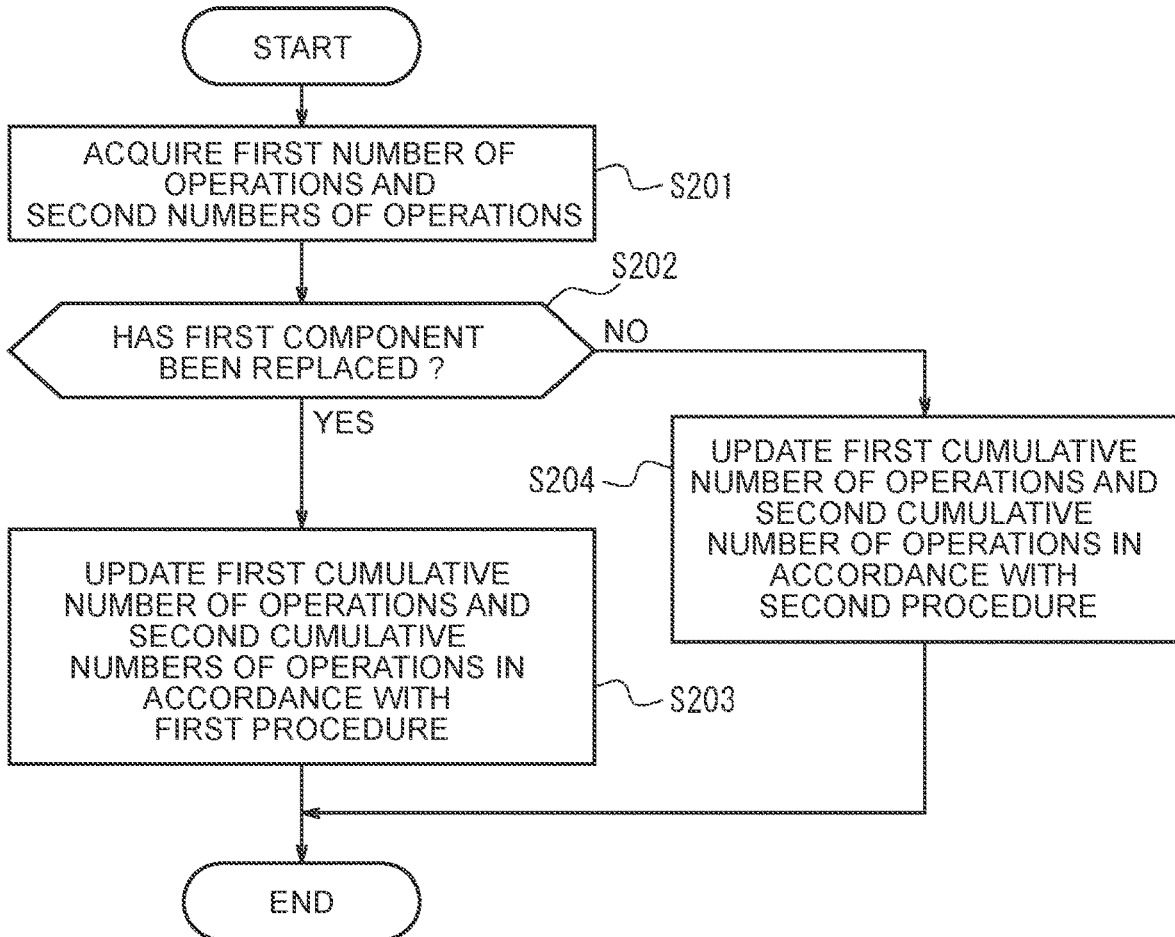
START

ACQUIRE FIRST NUMBER OF OPERATIONS AND SECOND NUMBERS OF OPERATIONS

S201

S202

HAS FIRST COMPONENT BEEN REPLACED ?

NO

YES

S204

UPDATE FIRST CUMULATIVE NUMBER OF OPERATIONS AND SECOND CUMULATIVE NUMBER OF OPERATIONS IN ACCORDANCE WITH SECOND PROCEDURE

UPDATE FIRST CUMULATIVE NUMBER OF OPERATIONS AND SECOND CUMULATIVE NUMBERS OF OPERATIONS IN ACCORDANCE WITH FIRST PROCEDURE

S203

END